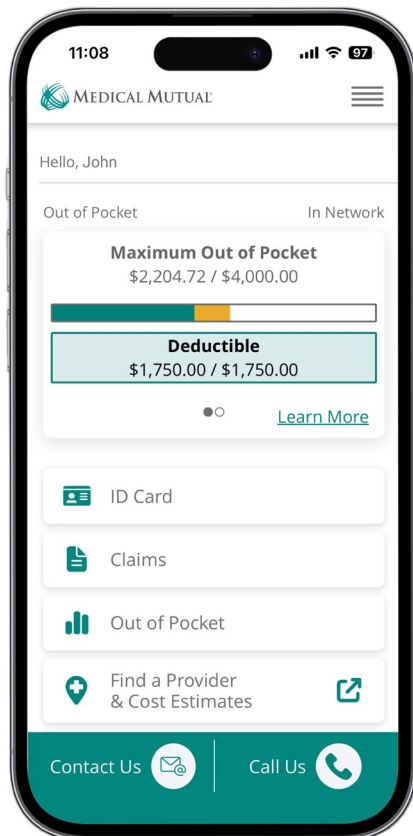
11:08

97

MEDICAL MUTUAL

Hello, John

Out of Pocket

In Network

Maximum Out of Pocket

$2,204.72 / $4,000.00

Deductible

$1,750.00 / $1,750.00

Learn More

ID Card

Claims

Out of Pocket

Find a Provider & Cost Estimates

Contact Us

Call Us